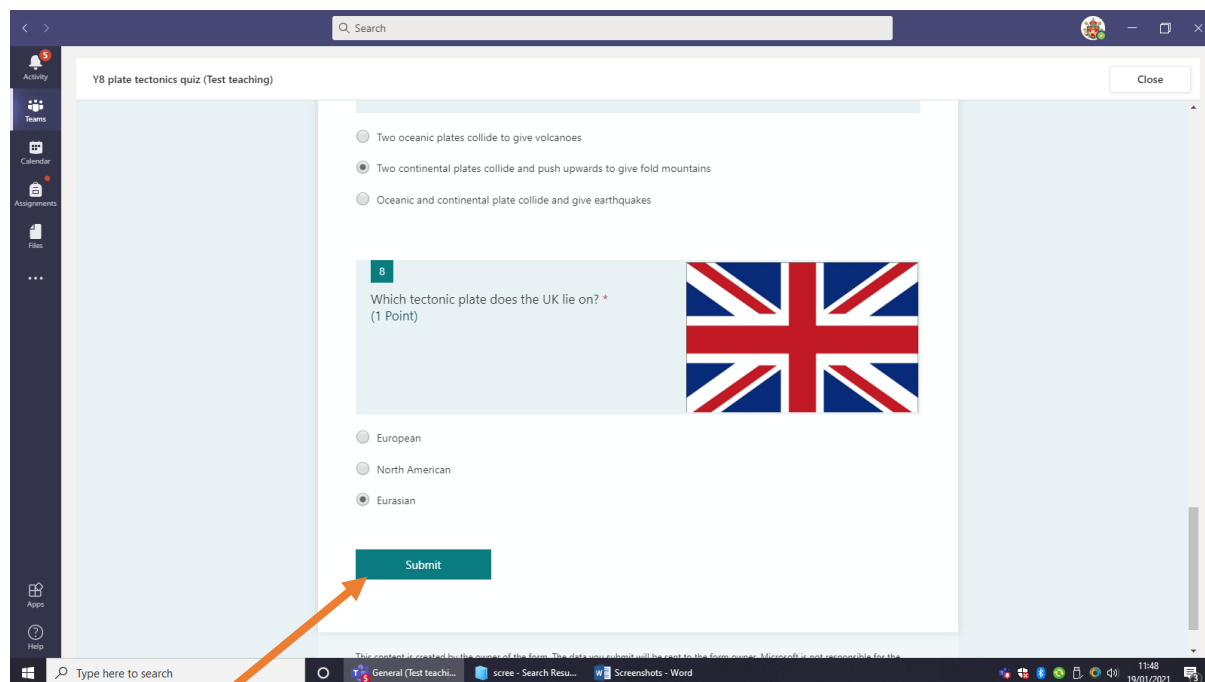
Search

5
Activity
Teams
Calendar
Assignments
Files
...
Apps
Help

Y8 plate tectonics quiz (Test teaching)

Close

Two oceanic plates collide to give volcanoes

Two continental plates collide and push upwards to give fold mountains

Oceanic and continental plate collide and give earthquakes

8
Which tectonic plate does the UK lie on? *
(1 Point)

European

North American

Eurasian

Submit

This content is created by the owner of the form. The data you submit will be sent to the form owner. Microsoft is not responsible for the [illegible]

Type here to search
General (Test teachi...
scree - Search Resu...
Screenshots - Word
11:48
19/01/2021
3